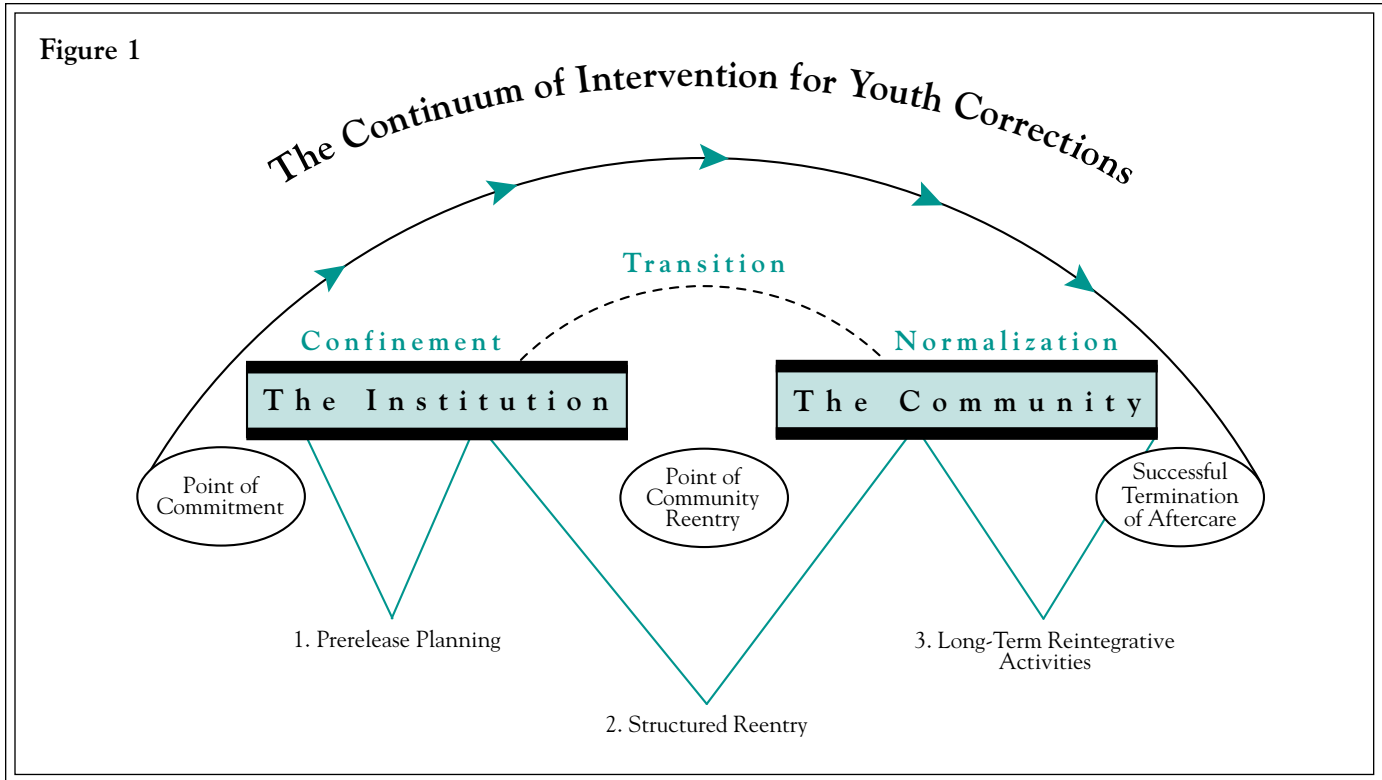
Figure 1

The Continuum of Intervention for Youth Corrections

Transition

Confinement

Normalization

The Institution

The Community

Point of Commitment

Point of Community Reentry

Successful Termination of Aftercare

1. Prerelease Planning

2. Structured Reentry

3. Long-Term Reintegrative Activities